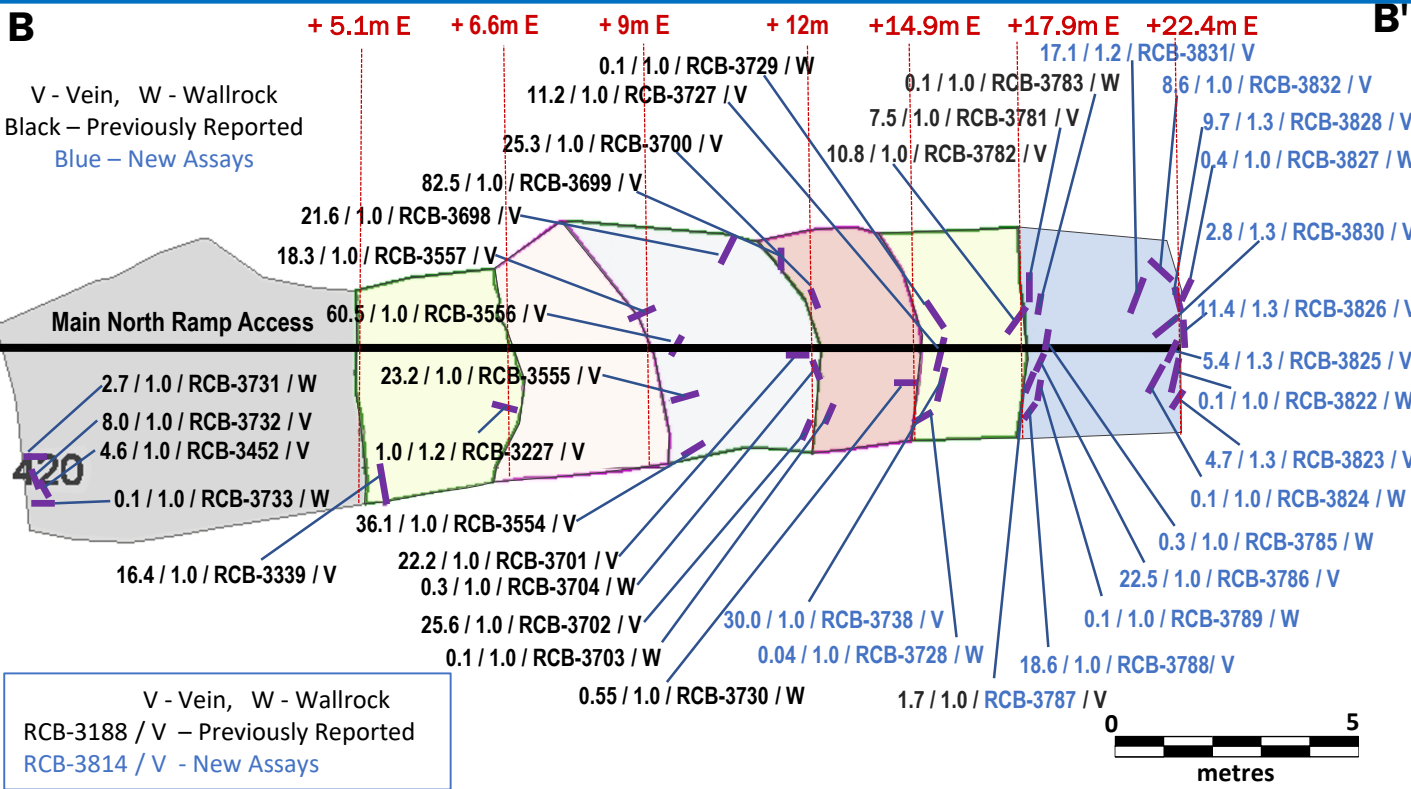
B

B'

+ 5.1m E + 6.6m E + 9m E + 12m +14.9m E +17.9m E +22.4m E

V - Vein, W - Wallrock
Black – Previously Reported
Blue – New Assays

0.1 / 1.0 / RCB-3729 / W
11.2 / 1.0 / RCB-3727 / V
25.3 / 1.0 / RCB-3700 / V
82.5 / 1.0 / RCB-3699 / V
21.6 / 1.0 / RCB-3698 / V
18.3 / 1.0 / RCB-3557 / V
60.5 / 1.0 / RCB-3556 / V
23.2 / 1.0 / RCB-3555 / V
1.0 / 1.2 / RCB-3227 / V
0.1 / 1.0 / RCB-3783 / W
7.5 / 1.0 / RCB-3781 / V
10.8 / 1.0 / RCB-3782 / V
17.1 / 1.2 / RCB-3831/ V
8.6 / 1.0 / RCB-3832 / V
9.7 / 1.3 / RCB-3828 / V
0.4 / 1.0 / RCB-3827 / W
2.8 / 1.3 / RCB-3830 / V
11.4 / 1.3 / RCB-3826 / V
5.4 / 1.3 / RCB-3825 / V
0.1 / 1.0 / RCB-3822 / W
4.7 / 1.3 / RCB-3823 / V
0.1 / 1.0 / RCB-3824 / W

Main North Ramp Access

2.7 / 1.0 / RCB-3731 / W
8.0 / 1.0 / RCB-3732 / V
4.6 / 1.0 / RCB-3452 / V
420
0.1 / 1.0 / RCB-3733 / W
16.4 / 1.0 / RCB-3339 / V
36.1 / 1.0 / RCB-3554 / V
22.2 / 1.0 / RCB-3701 / V
0.3 / 1.0 / RCB-3704 / W
25.6 / 1.0 / RCB-3702 / V
0.1 / 1.0 / RCB-3703 / W
0.55 / 1.0 / RCB-3730 / W
30.0 / 1.0 / RCB-3738 / V
0.04 / 1.0 / RCB-3728 / W
1.7 / 1.0 / RCB-3787 / V
18.6 / 1.0 / RCB-3788/ V
0.1 / 1.0 / RCB-3789 / W
22.5 / 1.0 / RCB-3786 / V
0.3 / 1.0 / RCB-3785 / W

V - Vein, W - Wallrock
RCB-3188 / V – Previously Reported
RCB-3814 / V - New Assays

0 5
metres